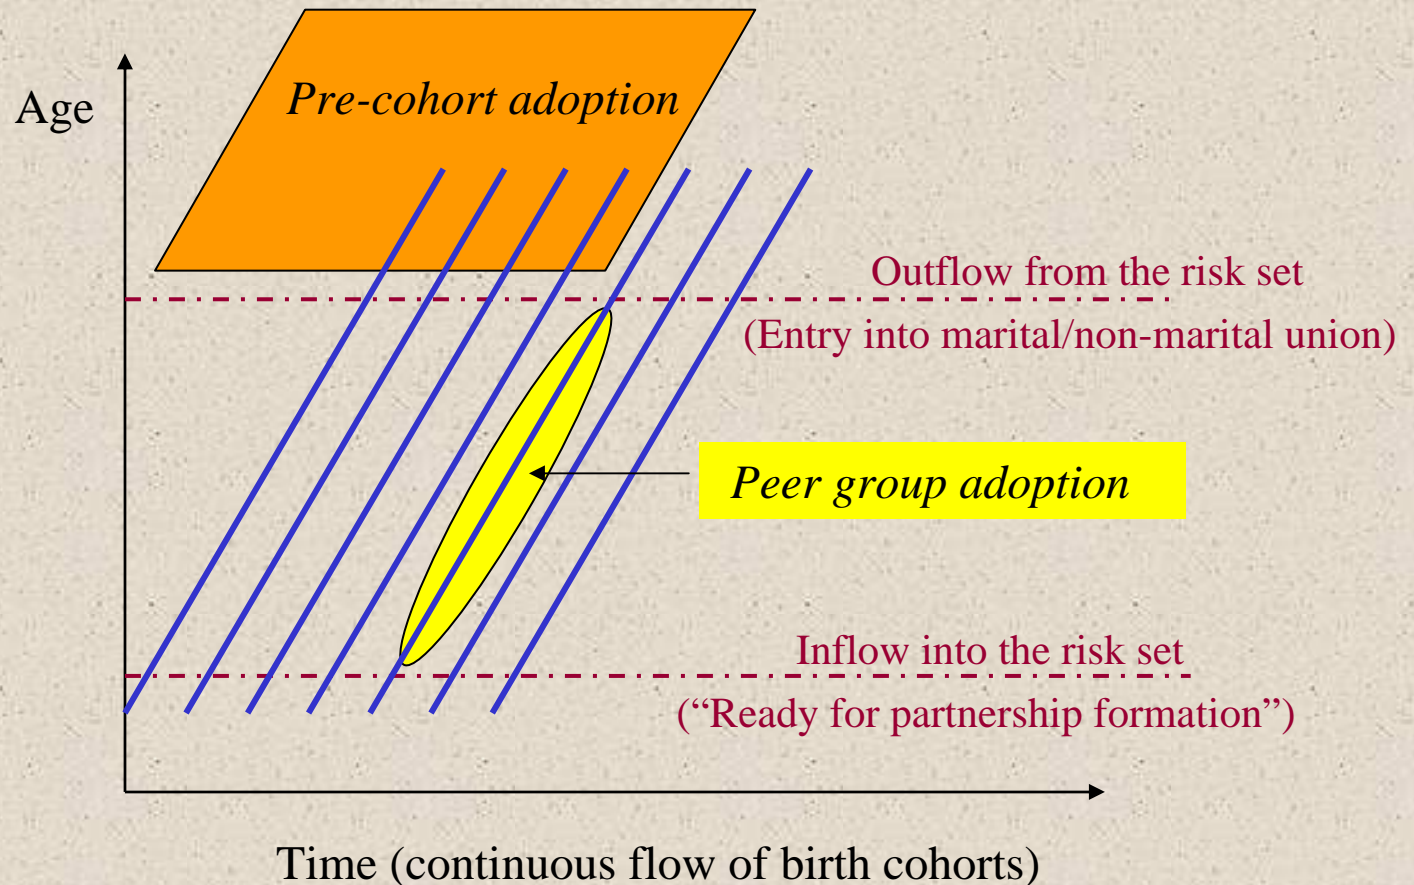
Age

Pre-cohort adoption

Outflow from the risk set
(Entry into marital/non-marital union)

Peer group adoption

Inflow into the risk set
("Ready for partnership formation")

Time (continuous flow of birth cohorts)